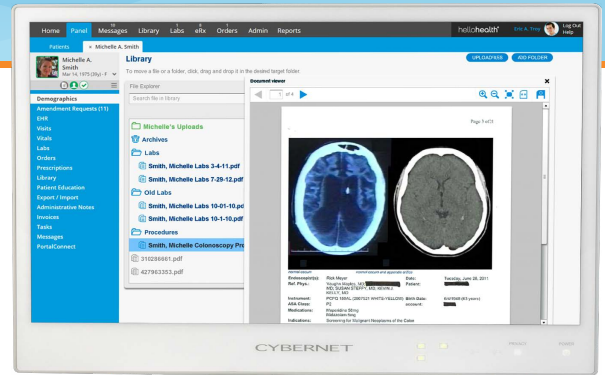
Home Panel 10 Messages Library 1 Labs 8 eRx 1 Orders Admin Reports

hellohealth Eric A. Tropp Log Out Help

Patients × Michelle A. Smith

Michelle A. Smith
Mar 14, 1975 (36y) - F

Demographics
Amendment Requests (11)
EHR
Visits
Vitals
Labs
Orders
Prescriptions
Library
Patient Education
Export / Import
Administrative Notes
Invoices
Tasks
Messages
PortalConnect

Library
To move a file or a folder, click, drag and drop it in the desired target folder.

UPLOAD FILE ADD FOLDER

File Explorer
Search file or library

Michelle's Uploads
Archives
Labs
Smith, Michelle Labs 3-4-11.pdf
Smith, Michelle Labs 7-29-12.pdf
Old Labs
Smith, Michelle Labs 10-01-10.pd
Smith, Michelle Labs 10-10-10.pd
Procedures
Smith, Michelle Colonoscopy Pro
310286881.pdf
427963353.pdf

Document viewer
1 of 4

Page 3 of 21

Endoscopist(s): Rick Meyer
Ref. Phys.:
Date: Tuesday, June 28, 2011
Patient:
Instrument:
ASA Class: P2
Birth Date:
Account:
Medications:
Indications: Screening for Malignant Neoplasms of the Colon

CYBERNET

PRIVACY POWER